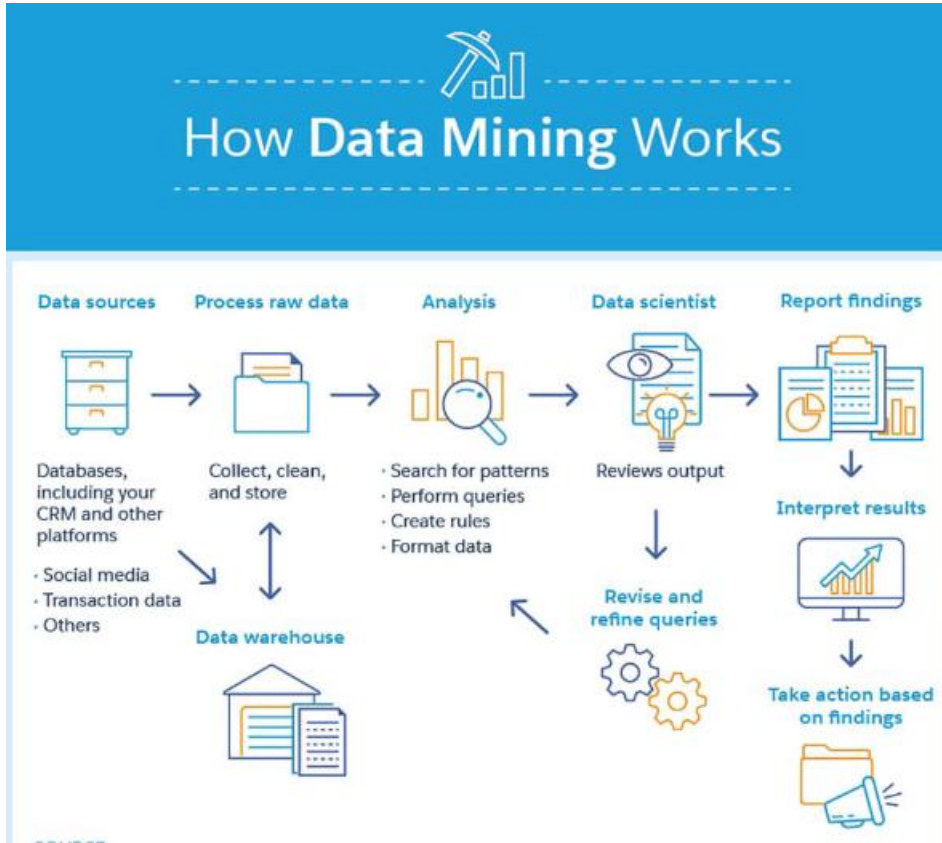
How **Data Mining** Works

Data sources

Databases, including your CRM and other platforms

· Social media
· Transaction data
· Others

Process raw data

Collect, clean, and store

Data warehouse

Analysis

· Search for patterns
· Perform queries
· Create rules
· Format data

Data scientist

Reviews output

Revise and refine queries

Report findings

Interpret results

Take action based on findings

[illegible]